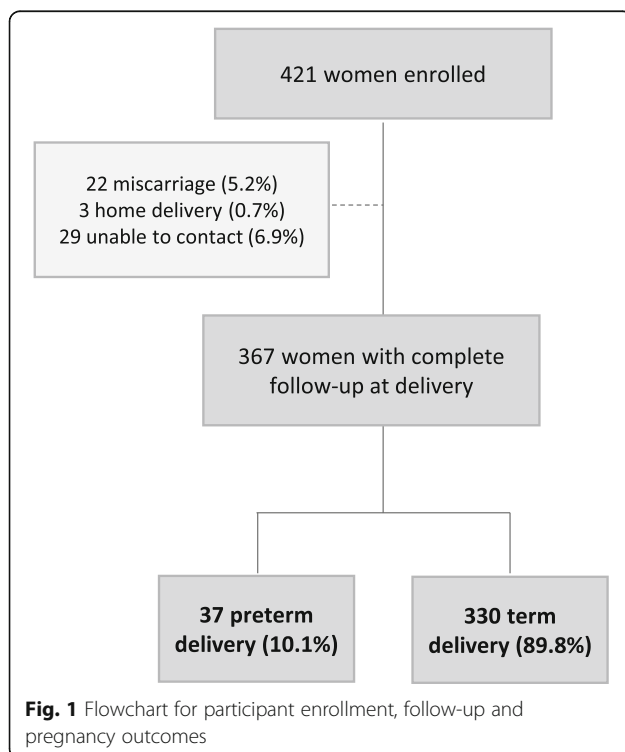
421 women enrolled

22 miscarriage (5.2%)
3 home delivery (0.7%)
29 unable to contact (6.9%)

367 women with complete follow-up at delivery

**37 preterm delivery (10.1%)**

**330 term delivery (89.8%)**

**Fig. 1** Flowchart for participant enrollment, follow-up and pregnancy outcomes